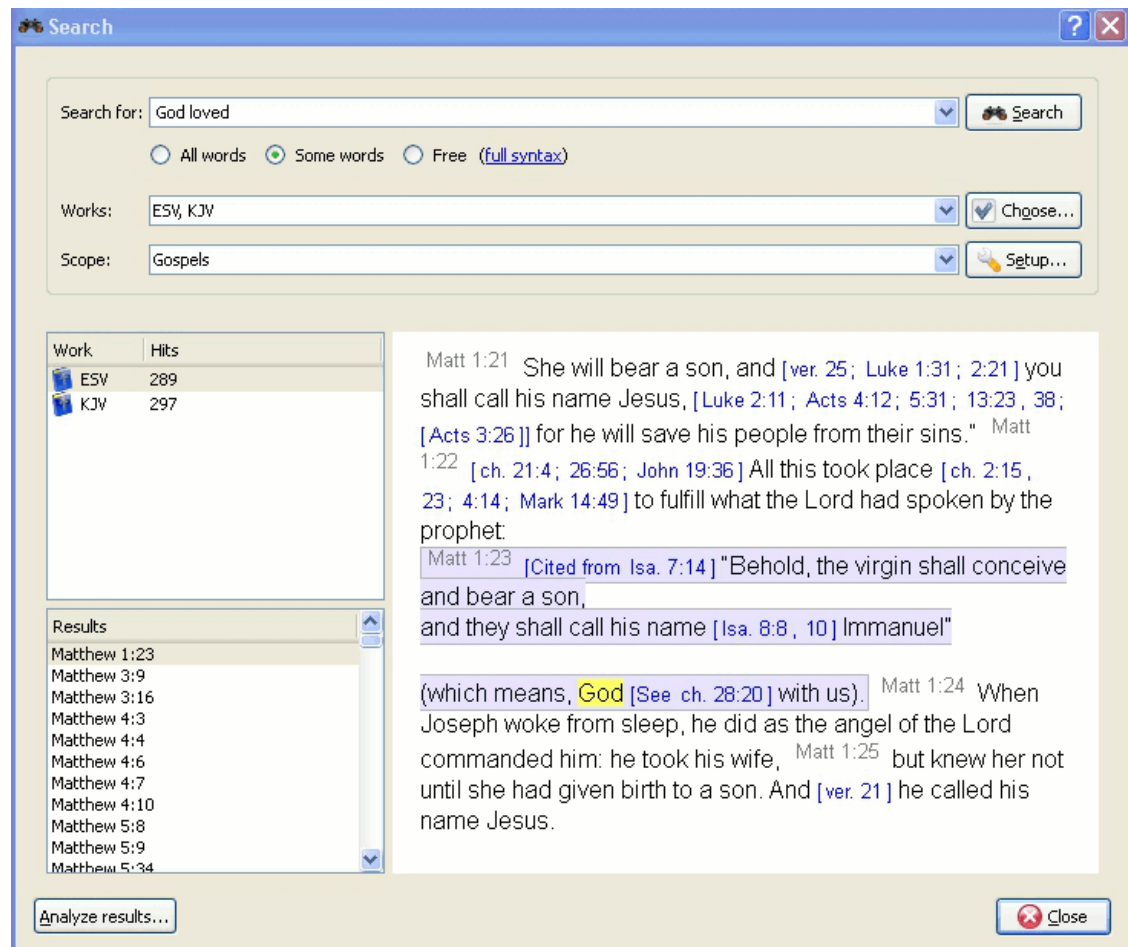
Search

?

Search for: God loved

Search

All words Some words Free (full syntax)

Works: ESV, KJV

Choose...

Scope: Gospels

Setup...

| Work | Hits |
|---|---|
| ESV | 289 |
| KJV | 297 |

Results
Matthew 1:23
Matthew 3:9
Matthew 3:16
Matthew 4:3
Matthew 4:4
Matthew 4:6
Matthew 4:7
Matthew 4:10
Matthew 5:8
Matthew 5:9
Matthew 5:34

Matt 1:21 She will bear a son, and [ver. 25; Luke 1:31; 2:21] you shall call his name Jesus, [Luke 2:11; Acts 4:12; 5:31; 13:23, 38; [Acts 3:26]] for he will save his people from their sins." Matt 1:22 [ch. 21:4; 26:56; John 19:36] All this took place [ch. 2:15, 23; 4:14; Mark 14:49] to fulfill what the Lord had spoken by the prophet:

Matt 1:23 [Cited from Isa. 7:14] "Behold, the virgin shall conceive and bear a son,
and they shall call his name [Isa. 8:8, 10] Immanuel"

(which means, God [See ch. 28:20] with us). Matt 1:24 When Joseph woke from sleep, he did as the angel of the Lord commanded him: he took his wife, Matt 1:25 but knew her not until she had given birth to a son. And [ver. 21] he called his name Jesus.

Analyze results...

Close